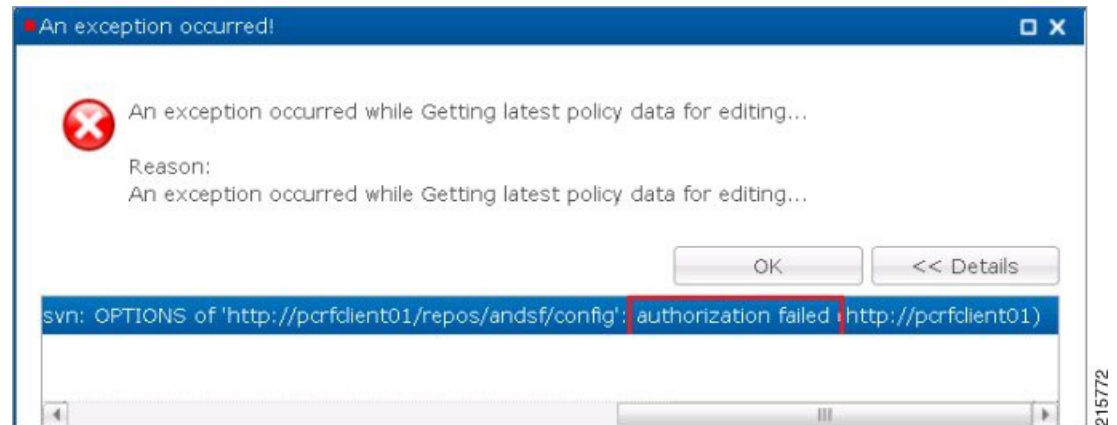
An exception occurred!

An exception occurred while Getting latest policy data for editing...

Reason:
An exception occurred while Getting latest policy data for editing...

OK

<< Details

svn: OPTIONS of 'http://pcrfclient01/repos/andsf/config': authorization failed (http://pcrfclient01)

215772